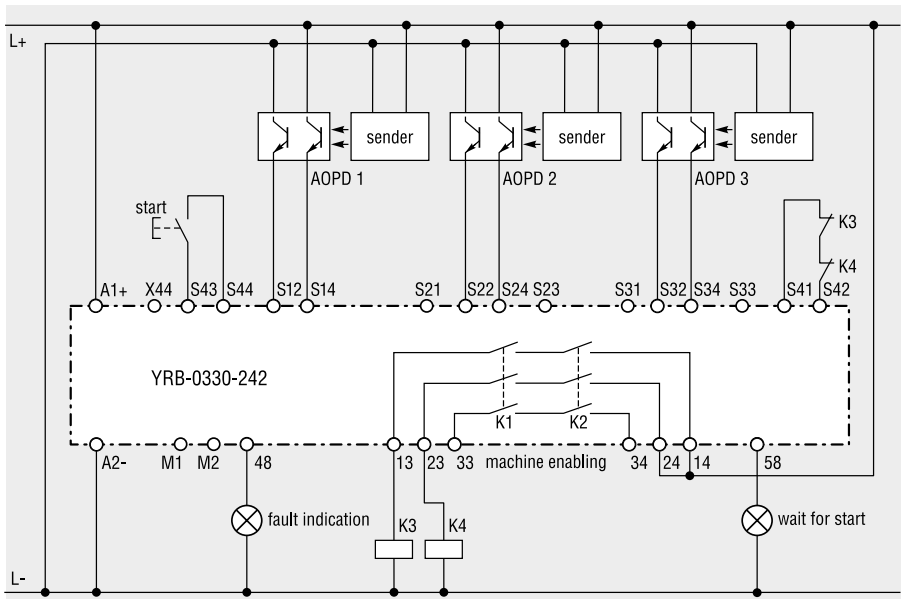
L+

sender

sender

sender

AOPD 1

AOPD 2

AOPD 3

start

K3

K4

A1+ X44 S43 S44 S12 S14 S21 S22 S24 S23 S31 S32 S34 S33 S41 S42

YRB-0330-242

K1 K2

A2- M1 M2 48 13 23 33 machine enabling 34 24 14 58

fault indication

K3 K4

wait for start

L-